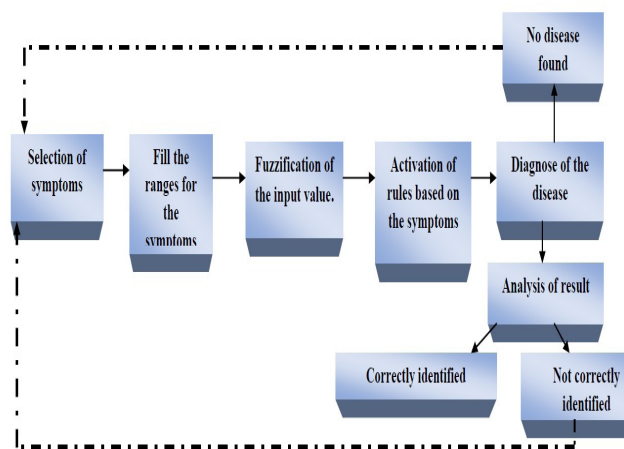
No disease found

Selection of symptoms

Fill the ranges for the symptoms

Fuzzification of the input value.

Activation of rules based on the symptoms

Diagnose of the disease

Analysis of result

Correctly identified

Not correctly identified